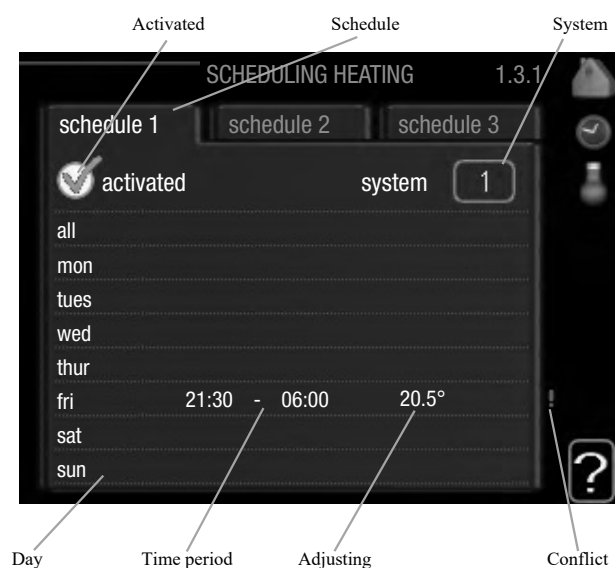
Activated

Schedule

System

SCHEDULING HEATING 1.3.1

schedule 1

schedule 2

schedule 3

activated

system

1

all

mon

tues

wed

thur

fri 21:30 - 06:00 20.5°

!

sat

sun

?

Day

Time period

Adjusting

Conflict